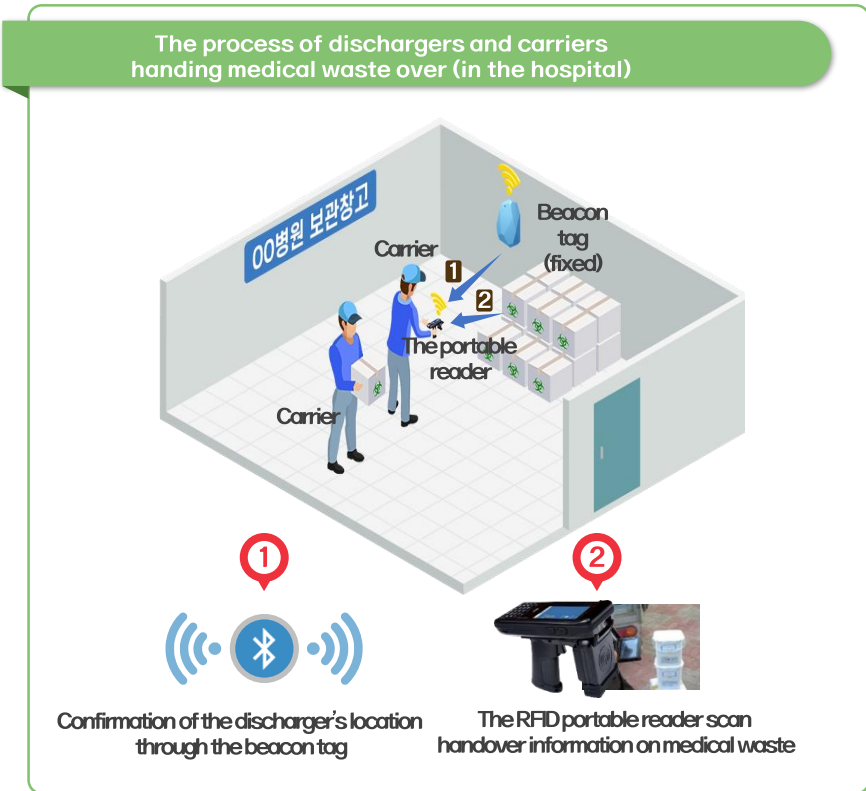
The process of dischargers and carriers handing medical waste over (in the hospital)

OO병원 보관창고

Carrier

Beacon tag (fixed)

1

2

The portable reader

Carrier

1

2

Confirmation of the discharger's location through the beacon tag

The RFID portable reader scan handover information on medical waste